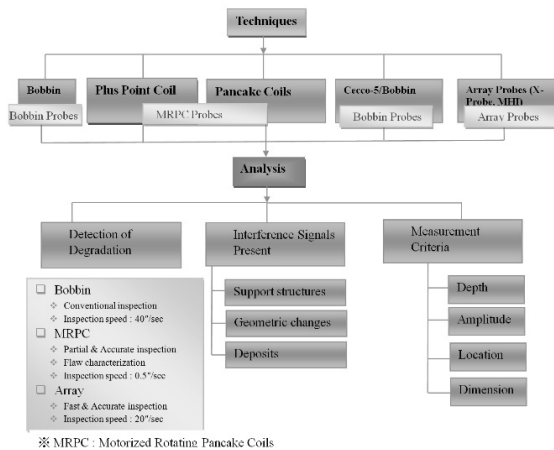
Techniques

Bobbin
Bobbin Probes

Plus Point Coil

Pancake Coils
MRPC Probes

Cecco-5/Bobbin
Bobbin Probes

Array Probes (X-Probe, MHD)
Array Probes

Analysis

Detection of Degradation

Interference Signals Present

Measurement Criteria

Bobbin
Conventional inspection
Inspection speed : 40"/sec
MRPC
Partial & Accurate inspection
Flaw characterization
Inspection speed : 0.5"/sec
Array
Fast & Accurate inspection
Inspection speed : 20"/sec

Support structures
Geometric changes
Deposits

Depth
Amplitude
Location
Dimension

※ MRPC : Motorized Rotating Pancake Coils